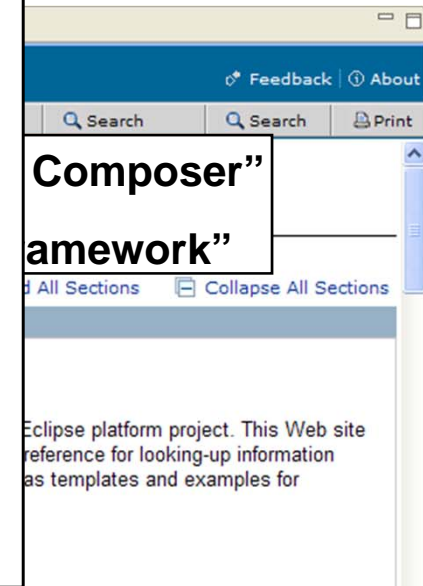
Feedback | About

Search | Search | Print

Composer”

amework”

d All Sections | Collapse All Sections

Eclipse platform project. This Web site reference for looking-up information as templates and examples for